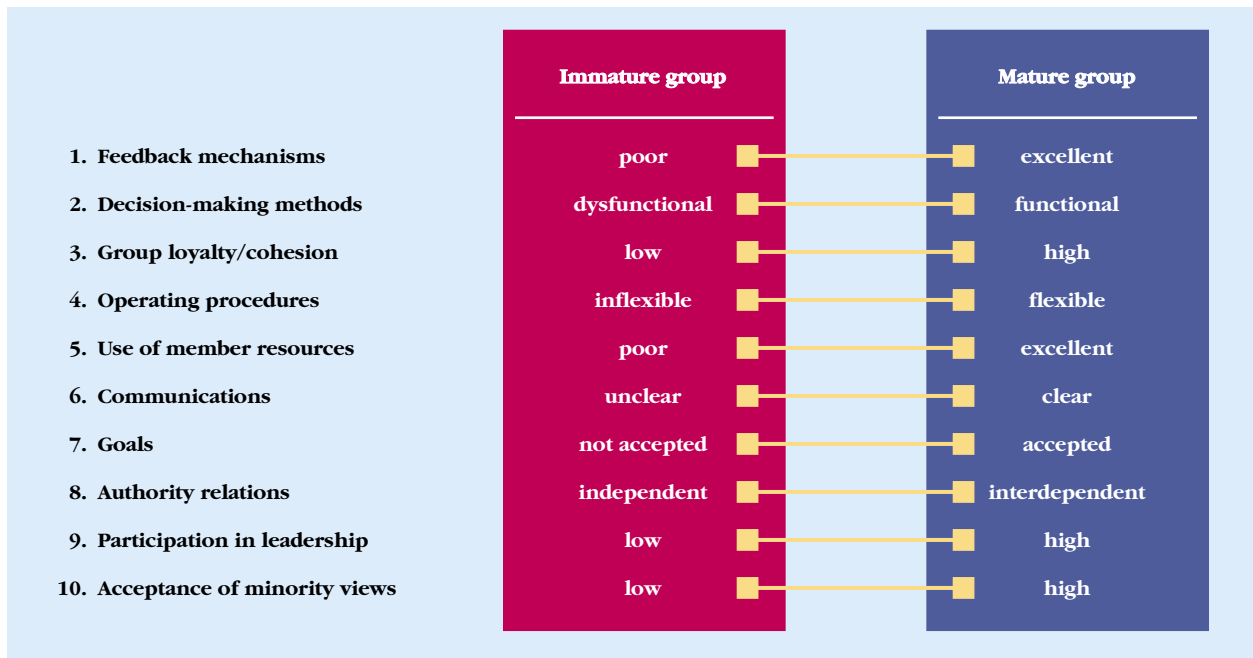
|  | Immature group | Mature group |
|---|---|---|
| 1. Feedback mechanisms | poor | excellent |
| 2. Decision-making methods | dysfunctional | functional |
| 3. Group loyalty/cohesion | low | high |
| 4. Operating procedures | inflexible | flexible |
| 5. Use of member resources | poor | excellent |
| 6. Communications | unclear | clear |
| 7. Goals | not accepted | accepted |
| 8. Authority relations | independent | interdependent |
| 9. Participation in leadership | low | high |
| 10. Acceptance of minority views | low | high |